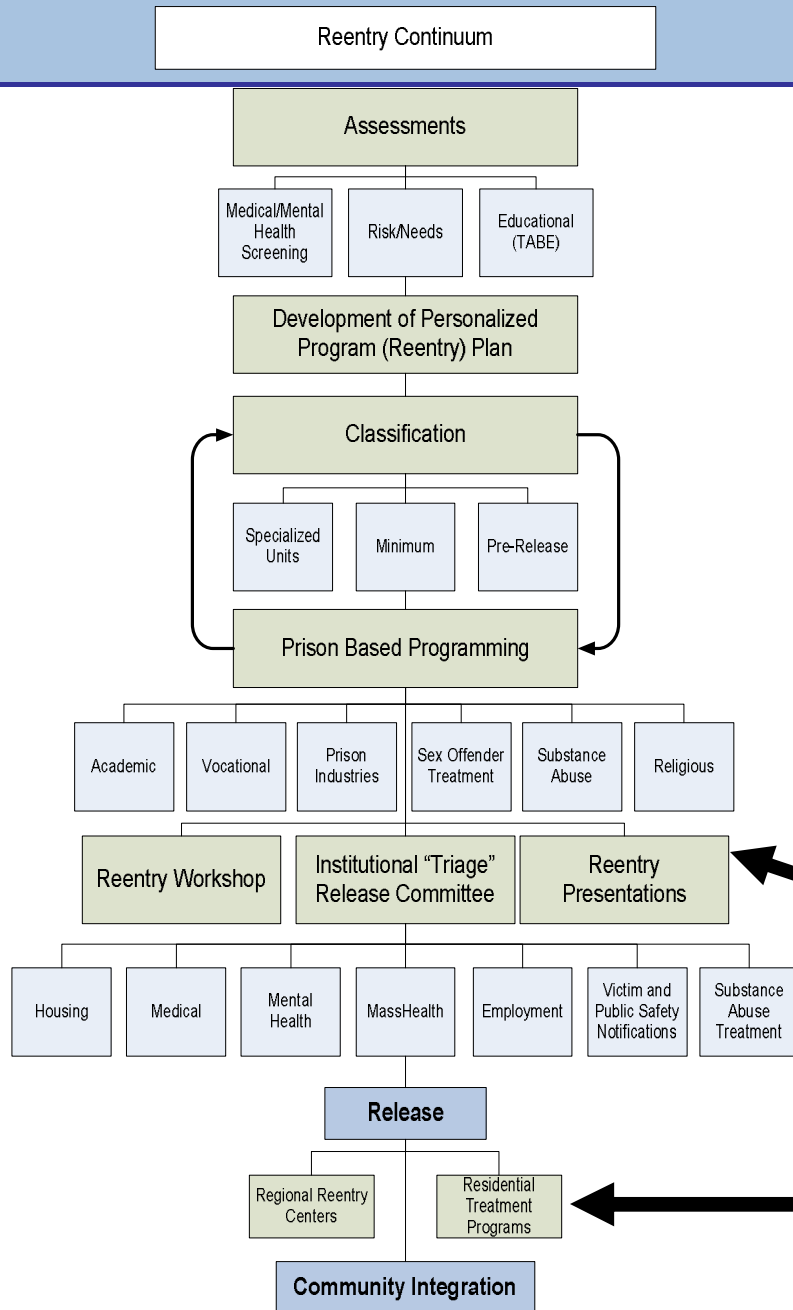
Reentry Continuum

Assessments

Medical/Mental Health Screening

Risk/Needs

Educational (TABE)

Development of Personalized Program (Reentry) Plan

Classification

Specialized Units

Minimum

Pre-Release

Prison Based Programming

Academic

Vocational

Prison Industries

Sex Offender Treatment

Substance Abuse

Religious

Reentry Workshop

Institutional "Triage" Release Committee

Reentry Presentations

Housing

Medical

Mental Health

MassHealth

Employment

Victim and Public Safety Notifications

Substance Abuse Treatment

Release

Regional Reentry Centers

Residential Treatment Programs

Community Integration